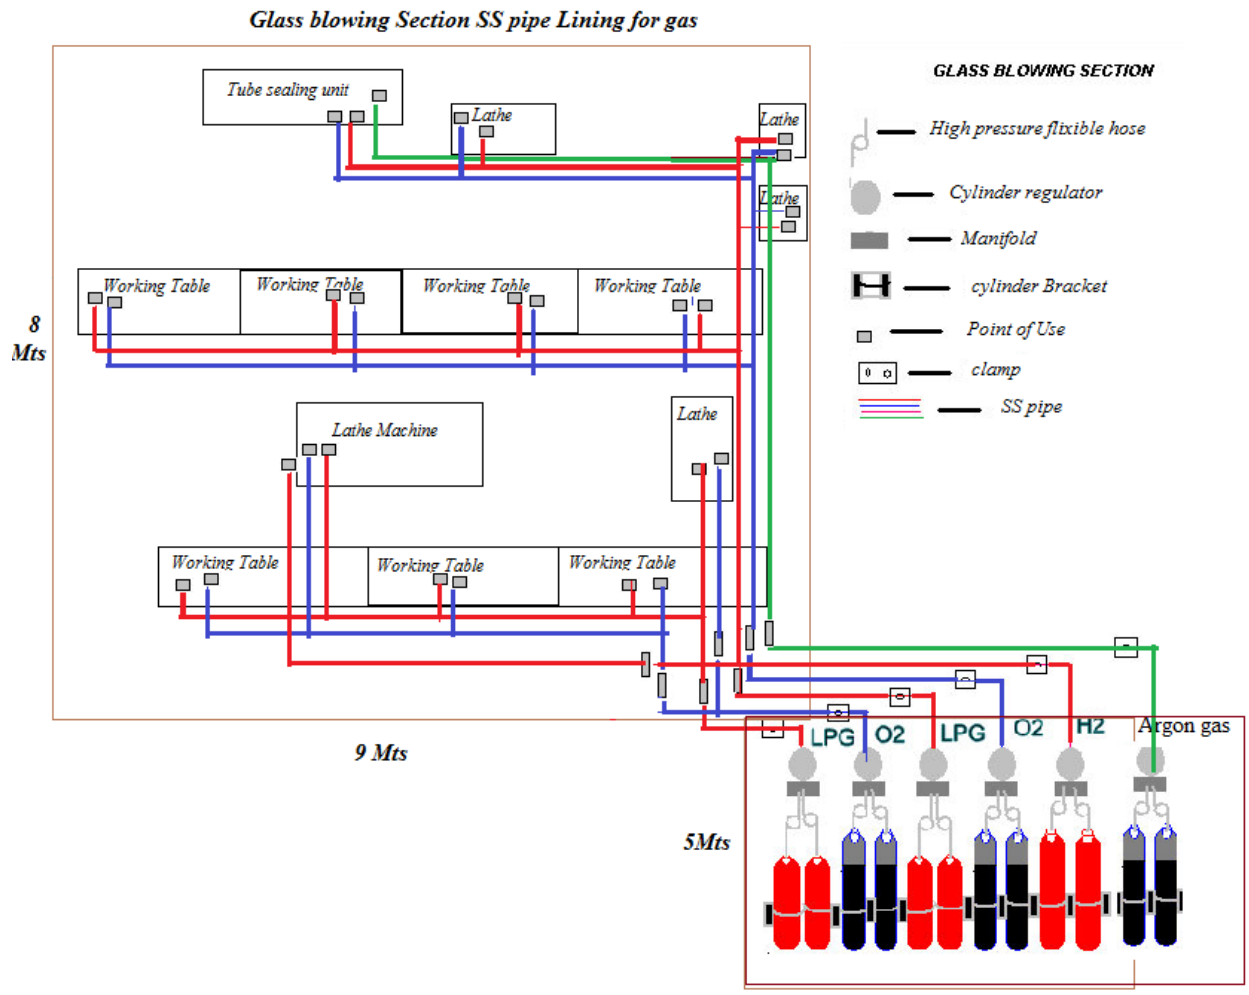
Glass blowing Section SS pipe Lining for gas

Tube sealing unit

Lathe

Lathe

Lathe

Working Table

Working Table

Working Table

Working Table

Lathe Machine

Lathe

Working Table

Working Table

Working Table

8 Mts

9 Mts

5Mts

LPG

O2

LPG

O2

H2

Argon gas

GLASS BLOWING SECTION

High pressure flixible hose

Cylinder regulator

Manifold

cylinder Bracket

Point of Use

clamp

SS pipe